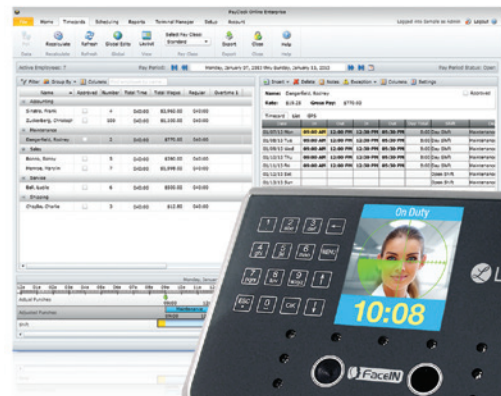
PayClock Online Enterprise

File Home Timecards Scheduling Reports Terminal Manager Setup Account

Logged into Sample as Admin Help

Recalculate Refresh Global Edits Layout Standard Export Close Help

Active Employees: 7 Pay Period: Monday, January 1?, 2011 thru Sunday, January 2?, 2012 Pay Period Status: Open

Filter Group By Columns

| Name | Approved | Number | Total Time | Total Wages | Regular | Overtime 1 |
|---|---|---|---|---|---|---|
| Accounting | | | | | | |
| Grissom, Frank | | 4 | 0:00 | $3,993.00 | 0:00 | |
| Zuckerberg, Christoph | | 100 | 0:00 | $1,155.00 | 0:00 | |
| Maintenance | | | | | | |
| Dangerfield, Rodney | | 3 | 0:00 | $775.00 | 0:00 | |
| Sales | | | | | | |
| Bonnis, Ronnie | | 5 | 0:00 | $380.00 | 0:00 | |
| Monroe, Marvin | | 7 | 0:00 | $1,998.00 | 0:00 | |
| Service | | | | | | |
| Ball, Lucille | | 6 | 0:00 | $320.00 | 0:00 | |
| Shipping | | | | | | |
| Chaplin, Charlie | | 3 | 0:00 | $12.80 | 0:00 | |

Insert Delete Notes Exception Columns Settings

Name: Dangerfield, Rodney Approved

Rate: $19.20 Gross Pay: $770.00

Timecard List GPS

| | | In | Out | In | Out | | |
|---|---|---|---|---|---|---|---|
| 01/09/12 Mon | 08:00 AM | 12:00 PM | 12:30 PM | 05:00 PM | 8:00 | Day Shift | Maintenance |
| 01/10/12 Tue | 08:00 AM | 12:00 PM | 12:30 PM | 05:00 PM | 8:00 | Day Shift | Maintenance |
| 01/11/12 Wed | 08:00 AM | 12:00 PM | 12:30 PM | 05:00 PM | 8:00 | Day Shift | Maintenance |
| 01/12/12 Thu | 08:00 AM | 12:00 PM | 12:30 PM | 05:00 PM | 8:00 | Day Shift | Maintenance |
| 01/13/12 Fri | 08:00 AM | 12:00 PM | 12:30 PM | 05:00 PM | 8:00 | Day Shift | Maintenance |
| 01/14/12 Sat | | | | | | Days Shift | Maintenance |
| 01/15/12 Sun | | | | | | Days Shift | Maintenance |

Monday, January

Actual Punches

Adjusted Punches

Shift

On Duty

10:08

MENU

ESC

OK

FaceIN

L